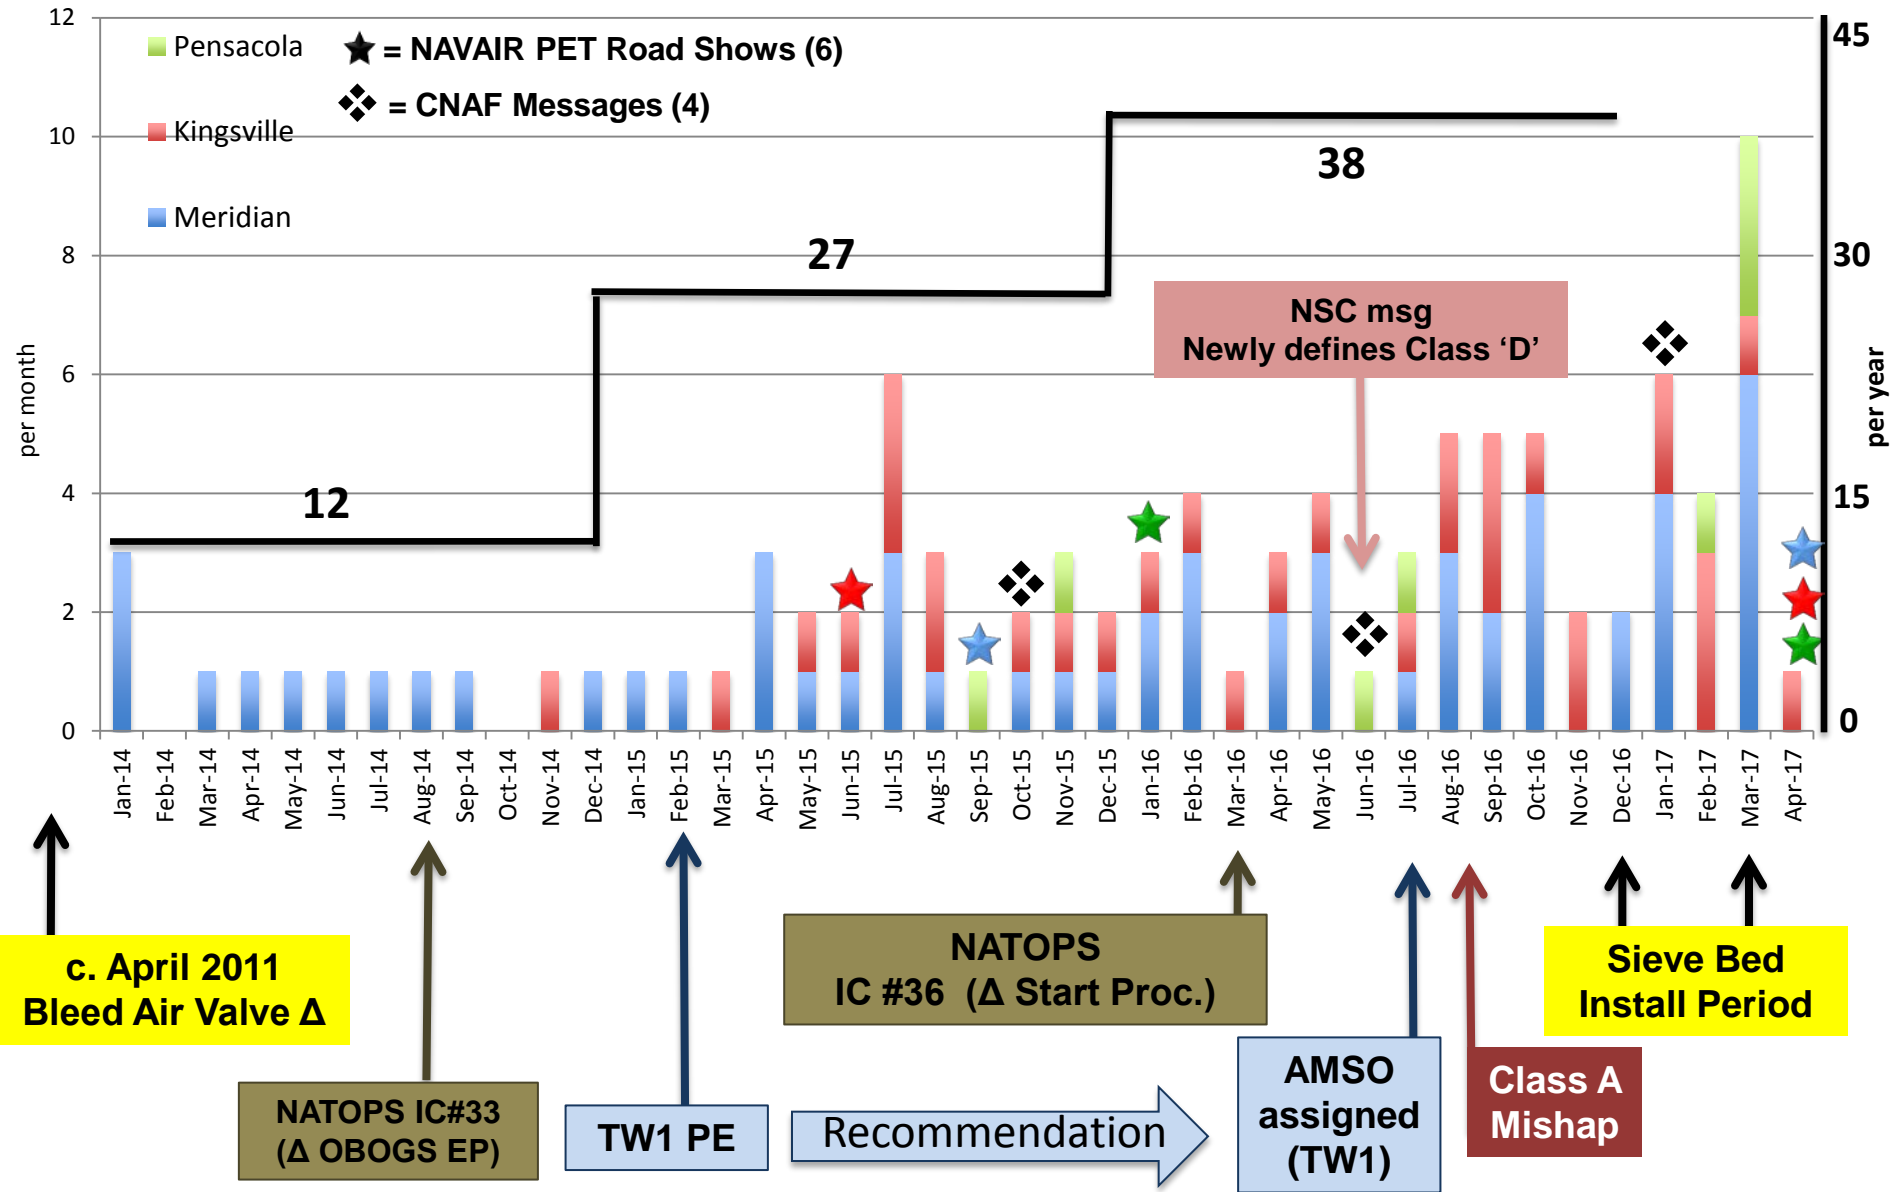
12
10
8
6
4
2
0
per month

Pensacola
Kingsville
Meridian

= NAVAIR PET Road Shows (6)
= CNAF Messages (4)

45
30
15
0
per year

12
27
38

NSC msg
Newly defines Class 'D'

Jan-14 Feb-14 Mar-14 Apr-14 May-14 Jun-14 Jul-14 Aug-14 Sep-14 Oct-14 Nov-14 Dec-14 Jan-15 Feb-15 Mar-15 Apr-15 May-15 Jun-15 Jul-15 Aug-15 Sep-15 Oct-15 Nov-15 Dec-15 Jan-16 Feb-16 Mar-16 Apr-16 May-16 Jun-16 Jul-16 Aug-16 Sep-16 Oct-16 Nov-16 Dec-16 Jan-17 Feb-17 Mar-17 Apr-17

c. April 2011
Bleed Air Valve Δ

NATOPS IC#33
(Δ OBOGS EP)

TW1 PE

NATOPS
IC #36 (Δ Start Proc.)

Recommendation

AMSO
assigned
(TW1)

Class A
Mishap

Sieve Bed
Install Period